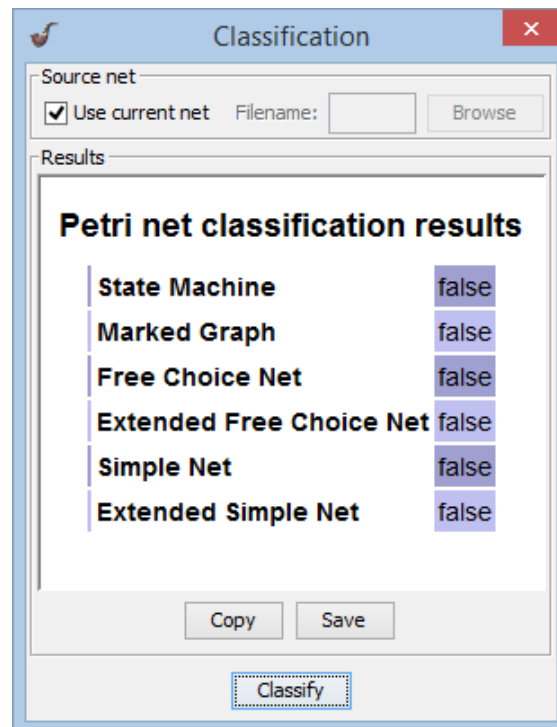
Classification

Source net

Use current net Filename: Browse

Results

Petri net classification results

| State Machine | false |
|---|---|
| Marked Graph | false |
| Free Choice Net | false |
| Extended Free Choice Net | false |
| Simple Net | false |
| Extended Simple Net | false |

Copy Save

Classify